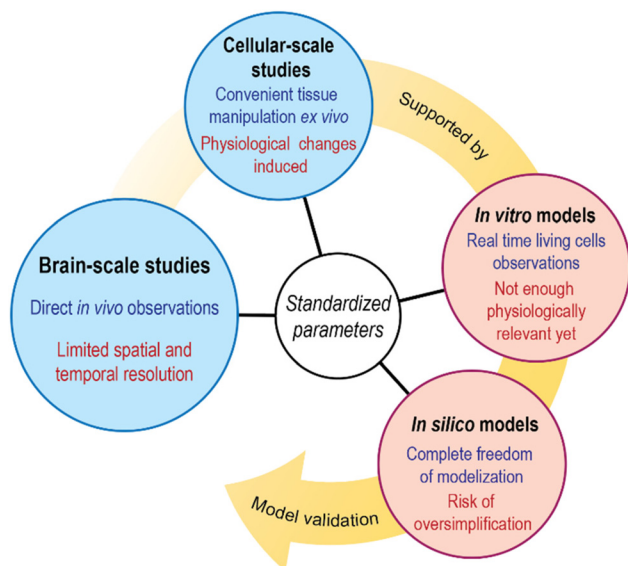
Cellular-scale studies

Convenient tissue manipulation ex vivo

Physiological changes induced

Supported by

In vitro models

Real time living cells observations

Not enough physiologically relevant yet

Brain-scale studies

Direct in vivo observations

Limited spatial and temporal resolution

Standardized parameters

In silico models

Complete freedom of modelization

Risk of oversimplification

Model validation